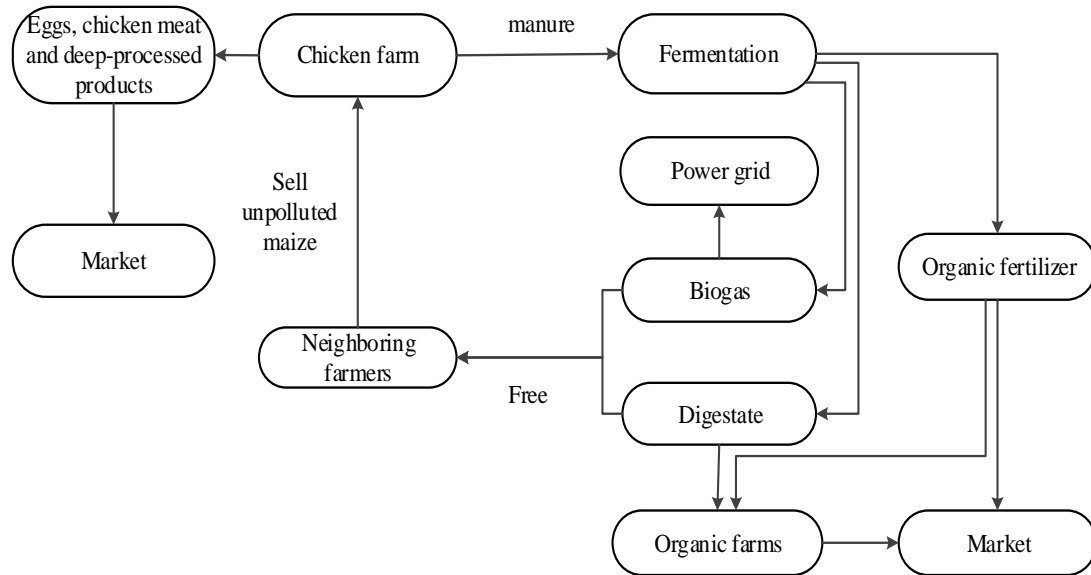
Eggs, chicken meat and deep-processed products

Chicken farm

manure

Fermentation

Market

Sell unpolluted maize

Power grid

Biogas

Organic fertilizer

Neighboring farmers

Free

Digestate

Organic farms

Market